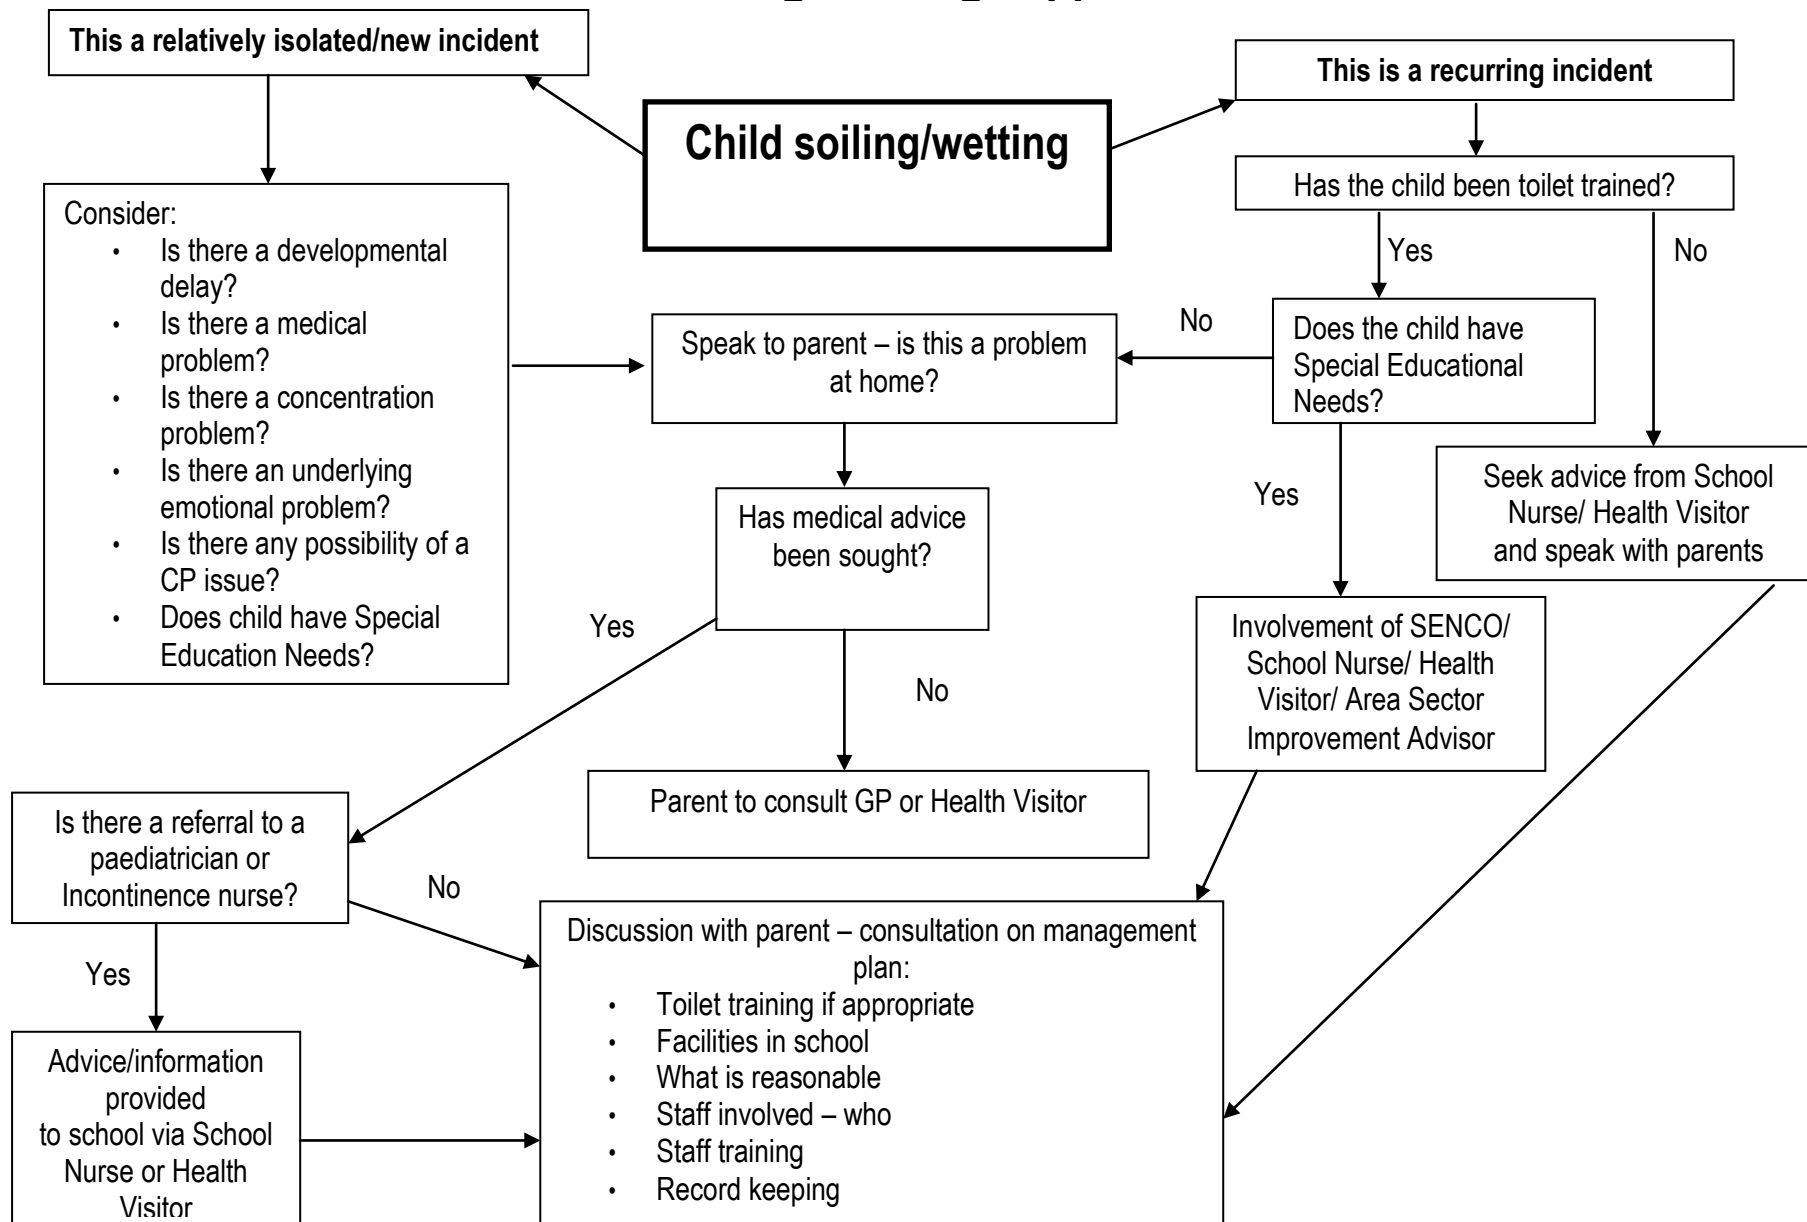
Child soiling/wetting

This a relatively isolated/new incident

Consider:
- Is there a developmental delay?
- Is there a medical problem?
- Is there a concentration problem?
- Is there an underlying emotional problem?
- Is there any possibility of a CP issue?
- Does child have Special Education Needs?

This is a recurring incident

Has the child been toilet trained?

Yes

No

Does the child have Special Educational Needs?

No

Speak to parent – is this a problem at home?

Has medical advice been sought?

Yes

No

Parent to consult GP or Health Visitor

Yes

Involvement of SENCO/ School Nurse/ Health Visitor/ Area Sector Improvement Advisor

Seek advice from School Nurse/ Health Visitor and speak with parents

Is there a referral to a paediatrician or Incontinence nurse?

No

Yes

Advice/information provided to school via School Nurse or Health Visitor

Discussion with parent – consultation on management plan:
- Toilet training if appropriate
- Facilities in school
- What is reasonable
- Staff involved – who
- Staff training
- Record keeping